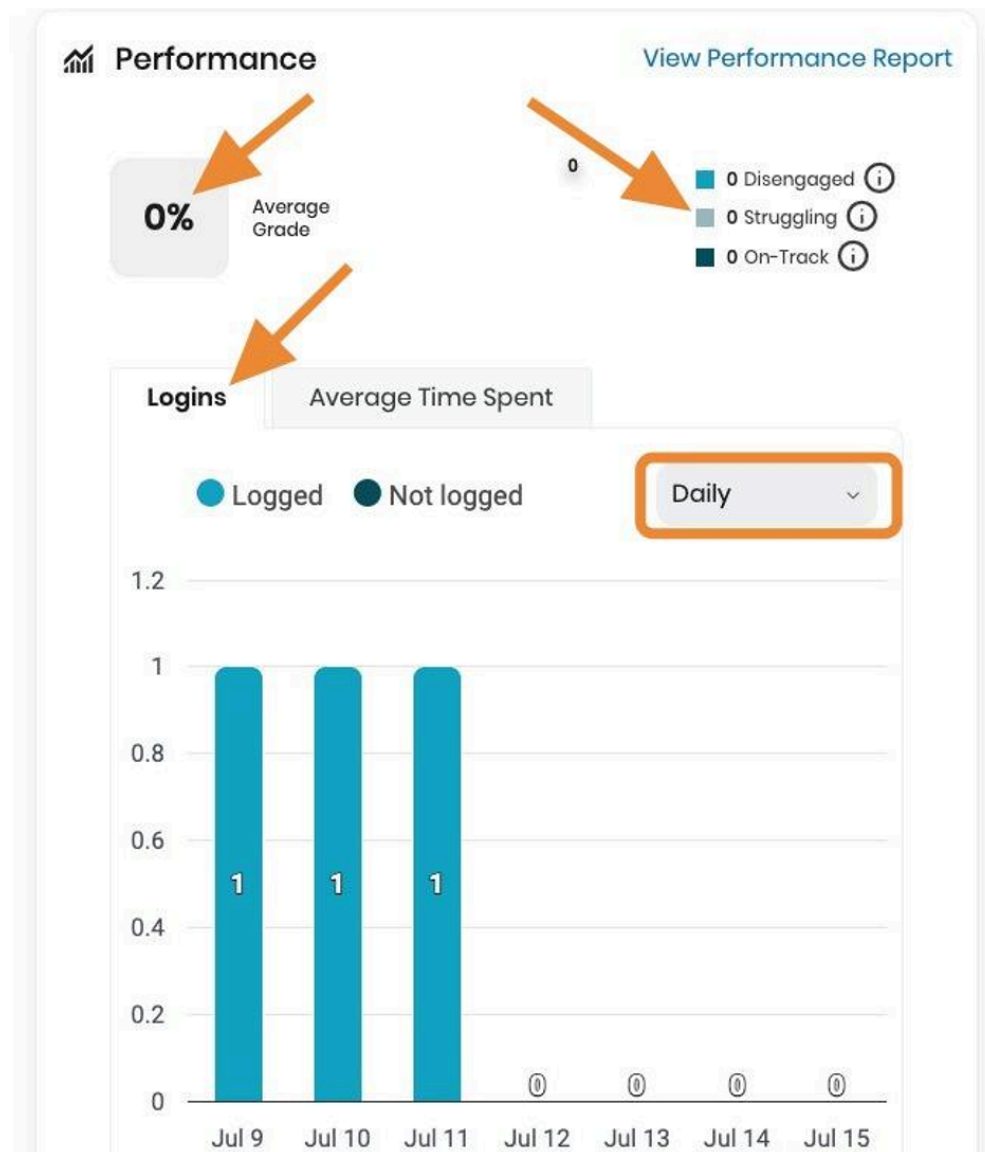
Performance

View Performance Report

0%

Average Grade

0

0 Disengaged

0 Struggling

0 On-Track

Logins

Average Time Spent

Logged

Not logged

Daily

1.2

1

0.8

0.6

0.4

0.2

0

1

1

1

0

0

0

0

Jul 9

Jul 10

Jul 11

Jul 12

Jul 13

Jul 14

Jul 15